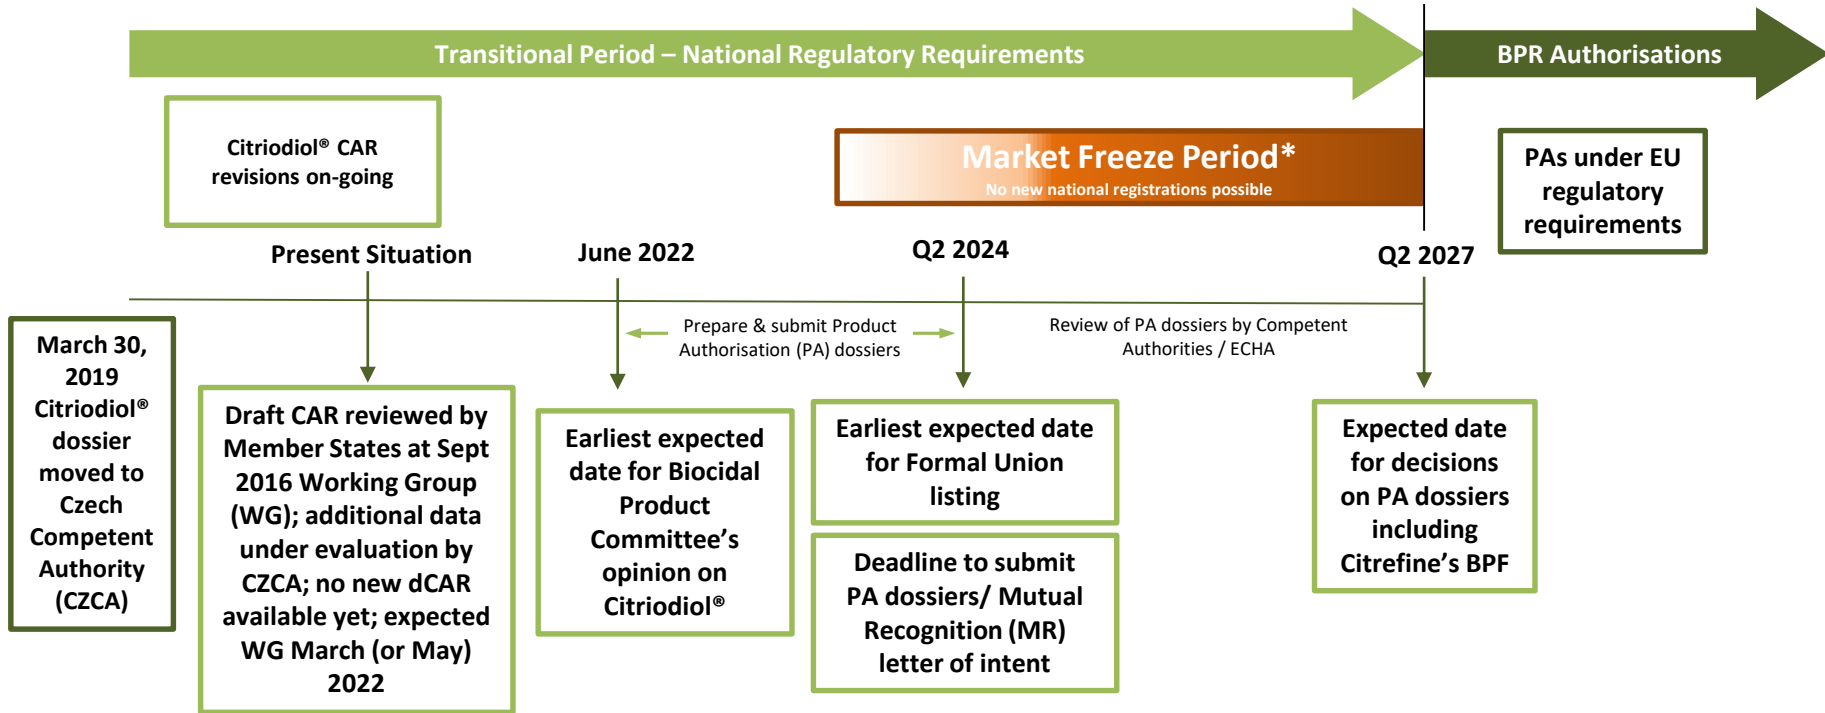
Transitional Period – National Regulatory Requirements

BPR Authorisations

Citriodiol® CAR revisions on-going

Market Freeze Period*
No new national registrations possible

PAs under EU regulatory requirements

Present Situation

June 2022

Q2 2024

Q2 2027

March 30, 2019 Citriodiol® dossier moved to Czech Competent Authority (CZCA)

Draft CAR reviewed by Member States at Sept 2016 Working Group (WG); additional data under evaluation by CZCA; no new dCAR available yet; expected WG March (or May) 2022

Prepare & submit Product Authorisation (PA) dossiers

Earliest expected date for Biocidal Product Committee's opinion on Citriodiol®

Earliest expected date for Formal Union listing

Deadline to submit PA dossiers/ Mutual Recognition (MR) letter of intent

Review of PA dossiers by Competent Authorities / ECHA

Expected date for decisions on PA dossiers including Citrefine's BPF